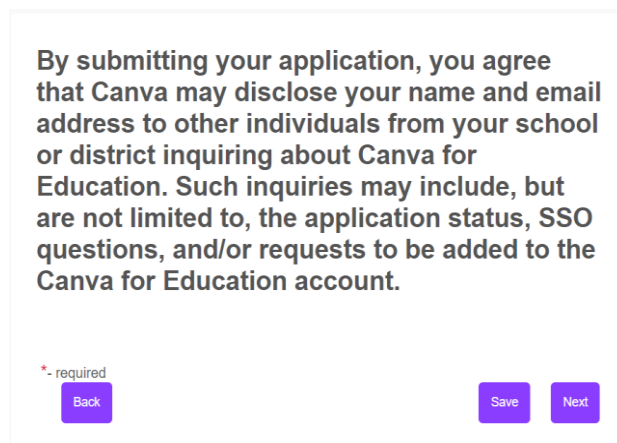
By submitting your application, you agree that Canva may disclose your name and email address to other individuals from your school or district inquiring about Canva for Education. Such inquiries may include, but are not limited to, the application status, SSO questions, and/or requests to be added to the Canva for Education account.

*- required

Back

Save

Next